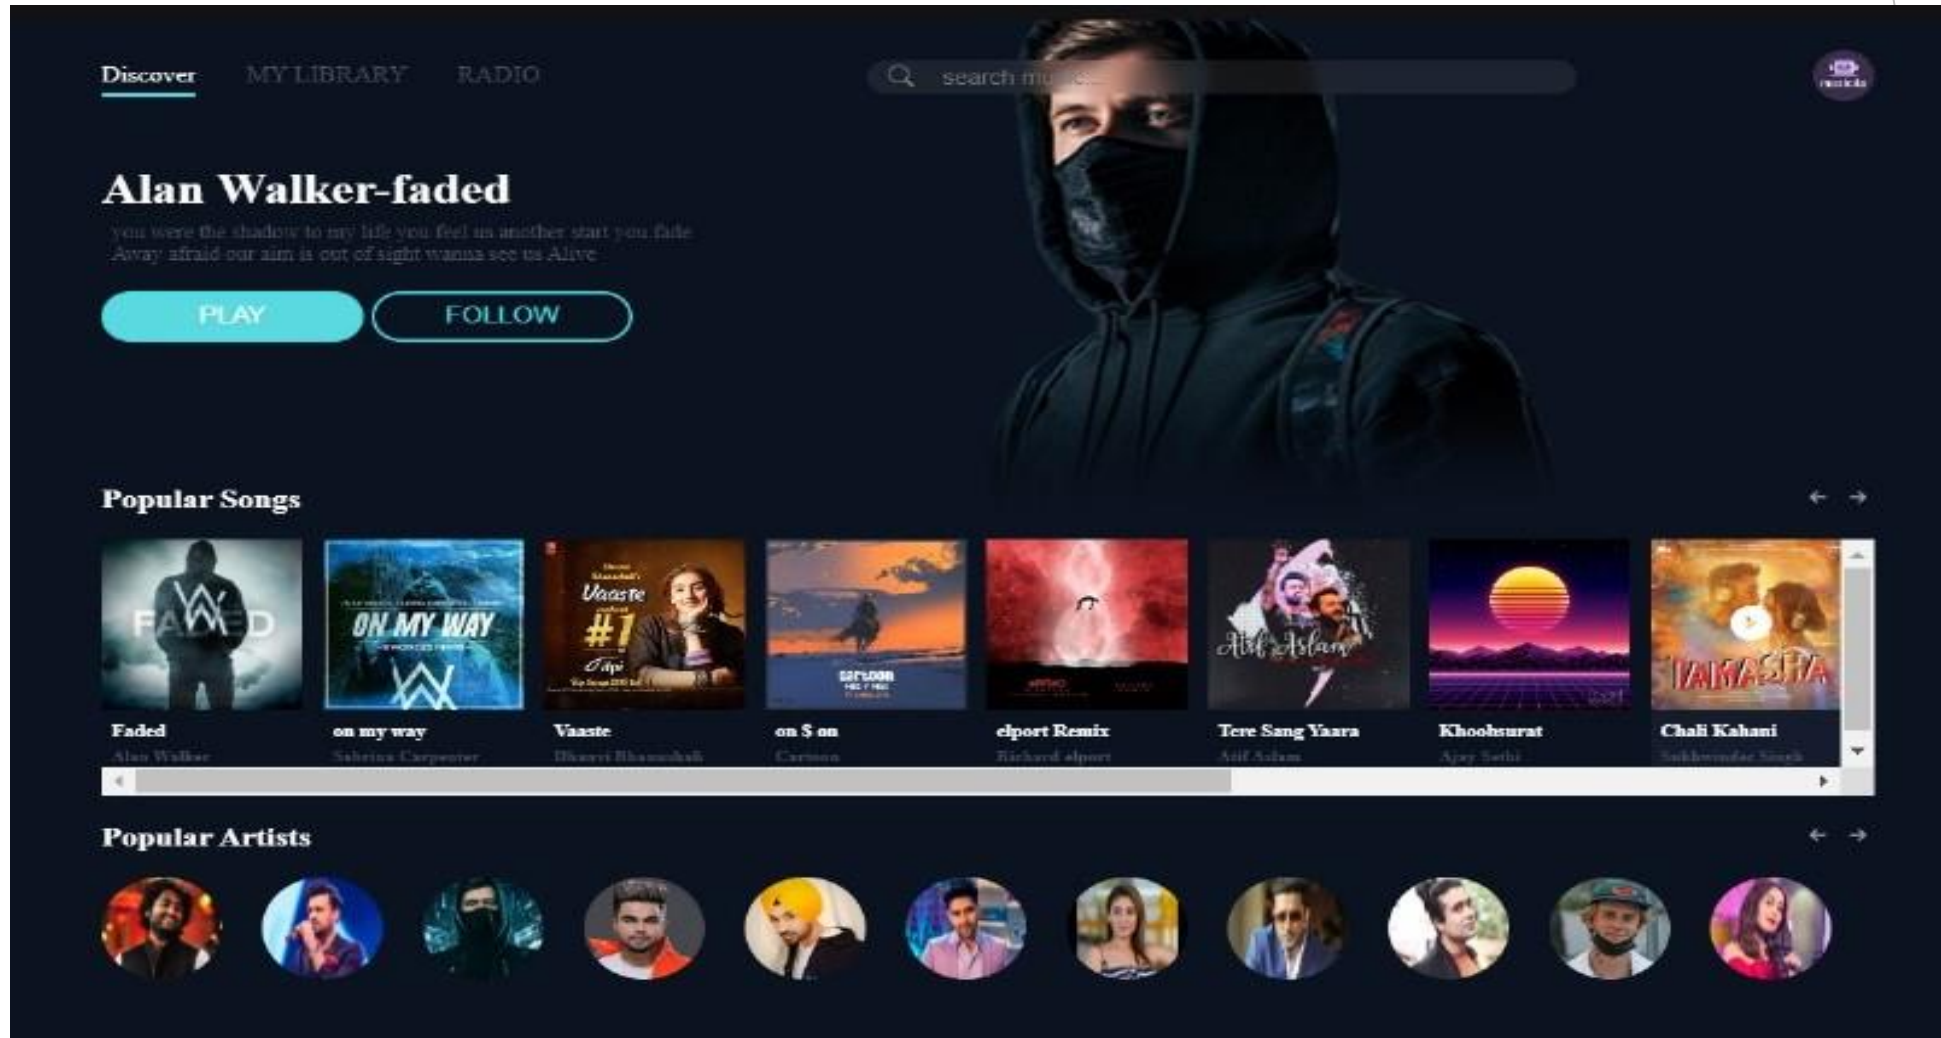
Discover MY LIBRARY RADIO

search mu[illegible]

Alan Walker-faded

you were the shadow to my life you feel us another start you fade Away afraid our aim is out of sight wanna see us Alive

PLAY FOLLOW

Popular Songs

← →

FADED

ON MY WAY

Vaaste #1

Faded
Alan Walker

on my way
Sabrina Carpenter

Vaaste
Dhvani Bhanushali

on $ on
Cartoon

elport Remix
Richard elport

Tere Sang Yaara
Atif Aslam

Khoobsurat
Ajay Sethi

Chali Kahani
Sukhwinder Singh

TAMASHA

Popular Artists

← →